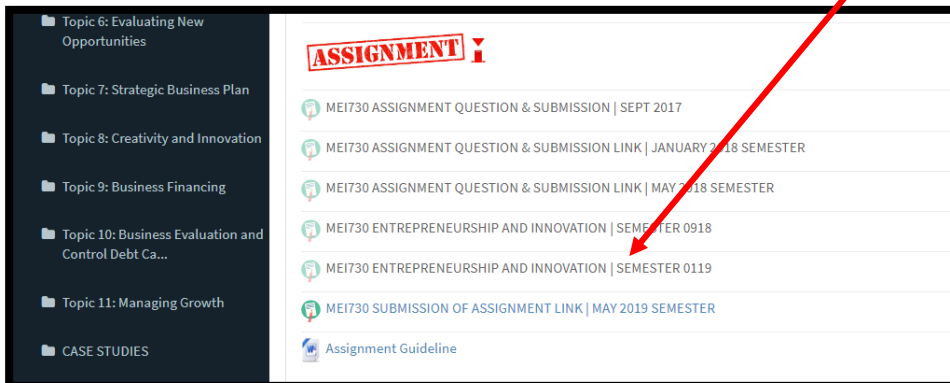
Topic 6: Evaluating New Opportunities

Topic 7: Strategic Business Plan

Topic 8: Creativity and Innovation

Topic 9: Business Financing

Topic 10: Business Evaluation and Control Debt Ca...

Topic 11: Managing Growth

CASE STUDIES

ASSIGNMENT

MEI730 ASSIGNMENT QUESTION & SUBMISSION | SEPT 2017

MEI730 ASSIGNMENT QUESTION & SUBMISSION LINK | JANUARY 2018 SEMESTER

MEI730 ASSIGNMENT QUESTION & SUBMISSION LINK | MAY 2018 SEMESTER

MEI730 ENTREPRENEURSHIP AND INNOVATION | SEMESTER 0918

MEI730 ENTREPRENEURSHIP AND INNOVATION | SEMESTER 0119

MEI730 SUBMISSION OF ASSIGNMENT LINK | MAY 2019 SEMESTER

Assignment Guideline